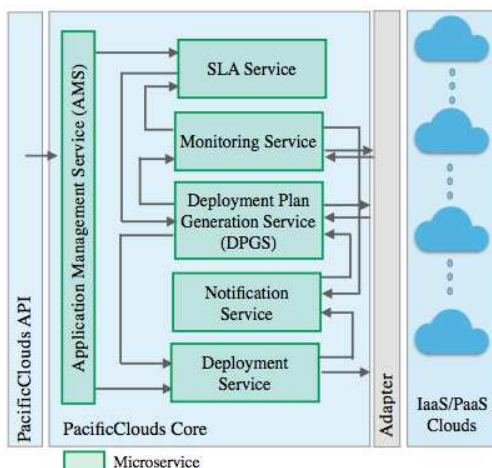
PacificClouds API

Application Management Service (AMS)

SLA Service

Monitoring Service

Deployment Plan Generation Service (DPGS)

Notification Service

Deployment Service

PacificClouds Core

Adapter

IaaS/PaaS Clouds

Microservice